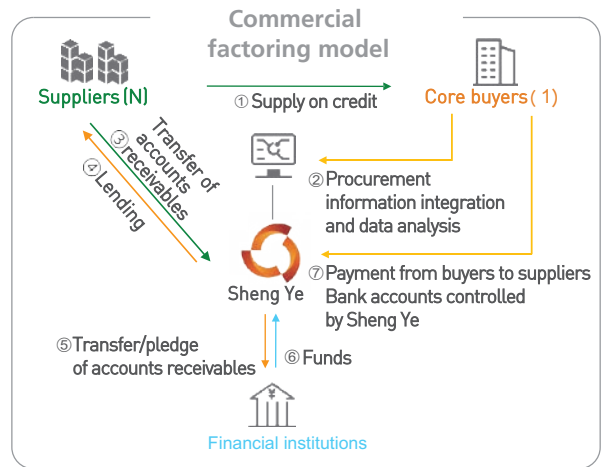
Commercial factoring model

Suppliers (N)

① Supply on credit

Core buyers ( 1)

③ Transfer of accounts receivables

④ Lending

② Procurement information integration and data analysis

Sheng Ye

⑦ Payment from buyers to suppliers Bank accounts controlled by Sheng Ye

⑤ Transfer/pledge of accounts receivables

⑥ Funds

¥

Financial institutions